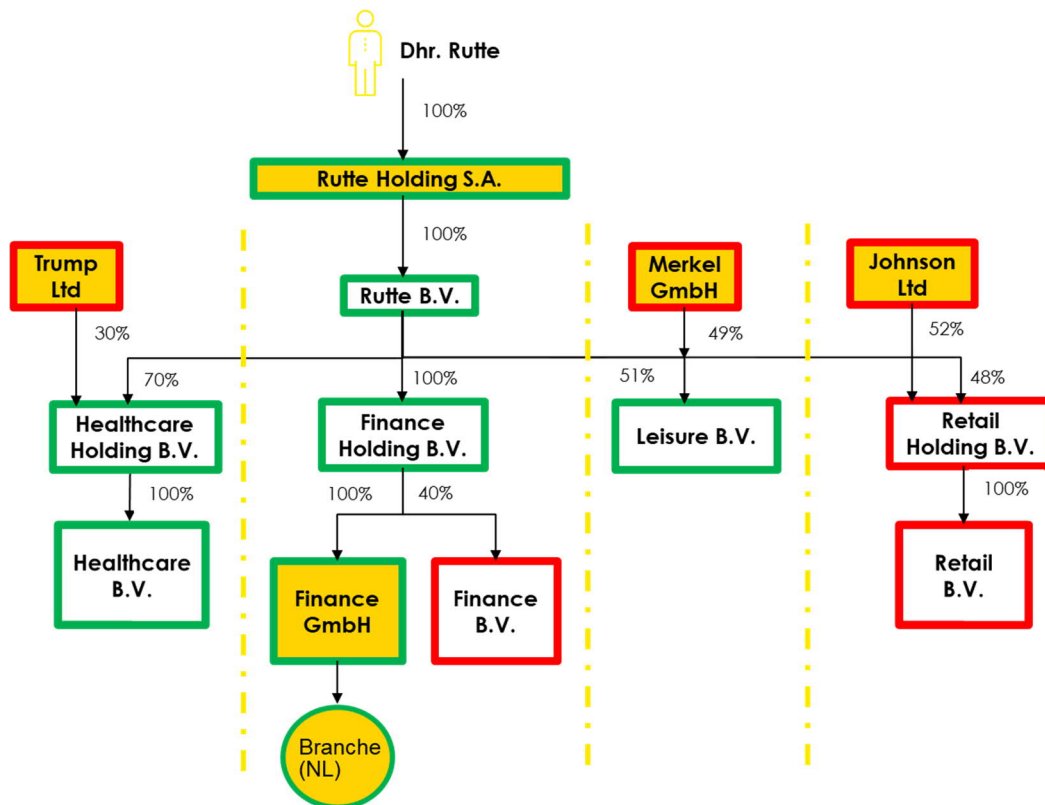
Dhr. Rutte

100%

Rutte Holding S.A.

100%

Trump Ltd

Rutte B.V.

Merkel GmbH

Johnson Ltd

30%

49%

52%

70%

100%

51%

48%

Healthcare Holding B.V.

Finance Holding B.V.

Leisure B.V.

Retail Holding B.V.

100%

100%

40%

100%

Healthcare B.V.

Finance GmbH

Finance B.V.

Retail B.V.

Branche (NL)